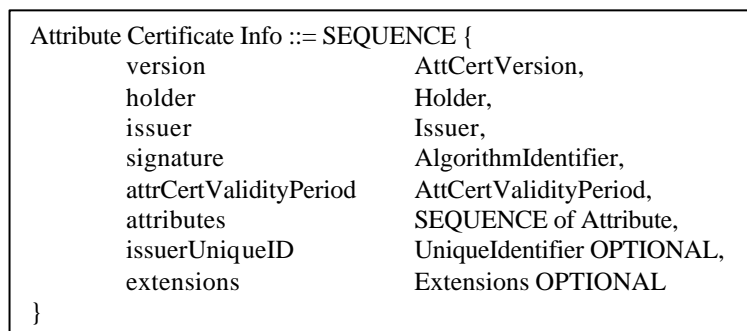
Attribute Certificate Info ::= SEQUENCE {
version AttCertVersion,
holder Holder,
issuer Issuer,
signature AlgorithmIdentifier,
attrCertValidityPeriod AttCertValidityPeriod,
attributes SEQUENCE of Attribute,
issuerUniqueID UniqueIdentifier OPTIONAL,
extensions Extensions OPTIONAL
}